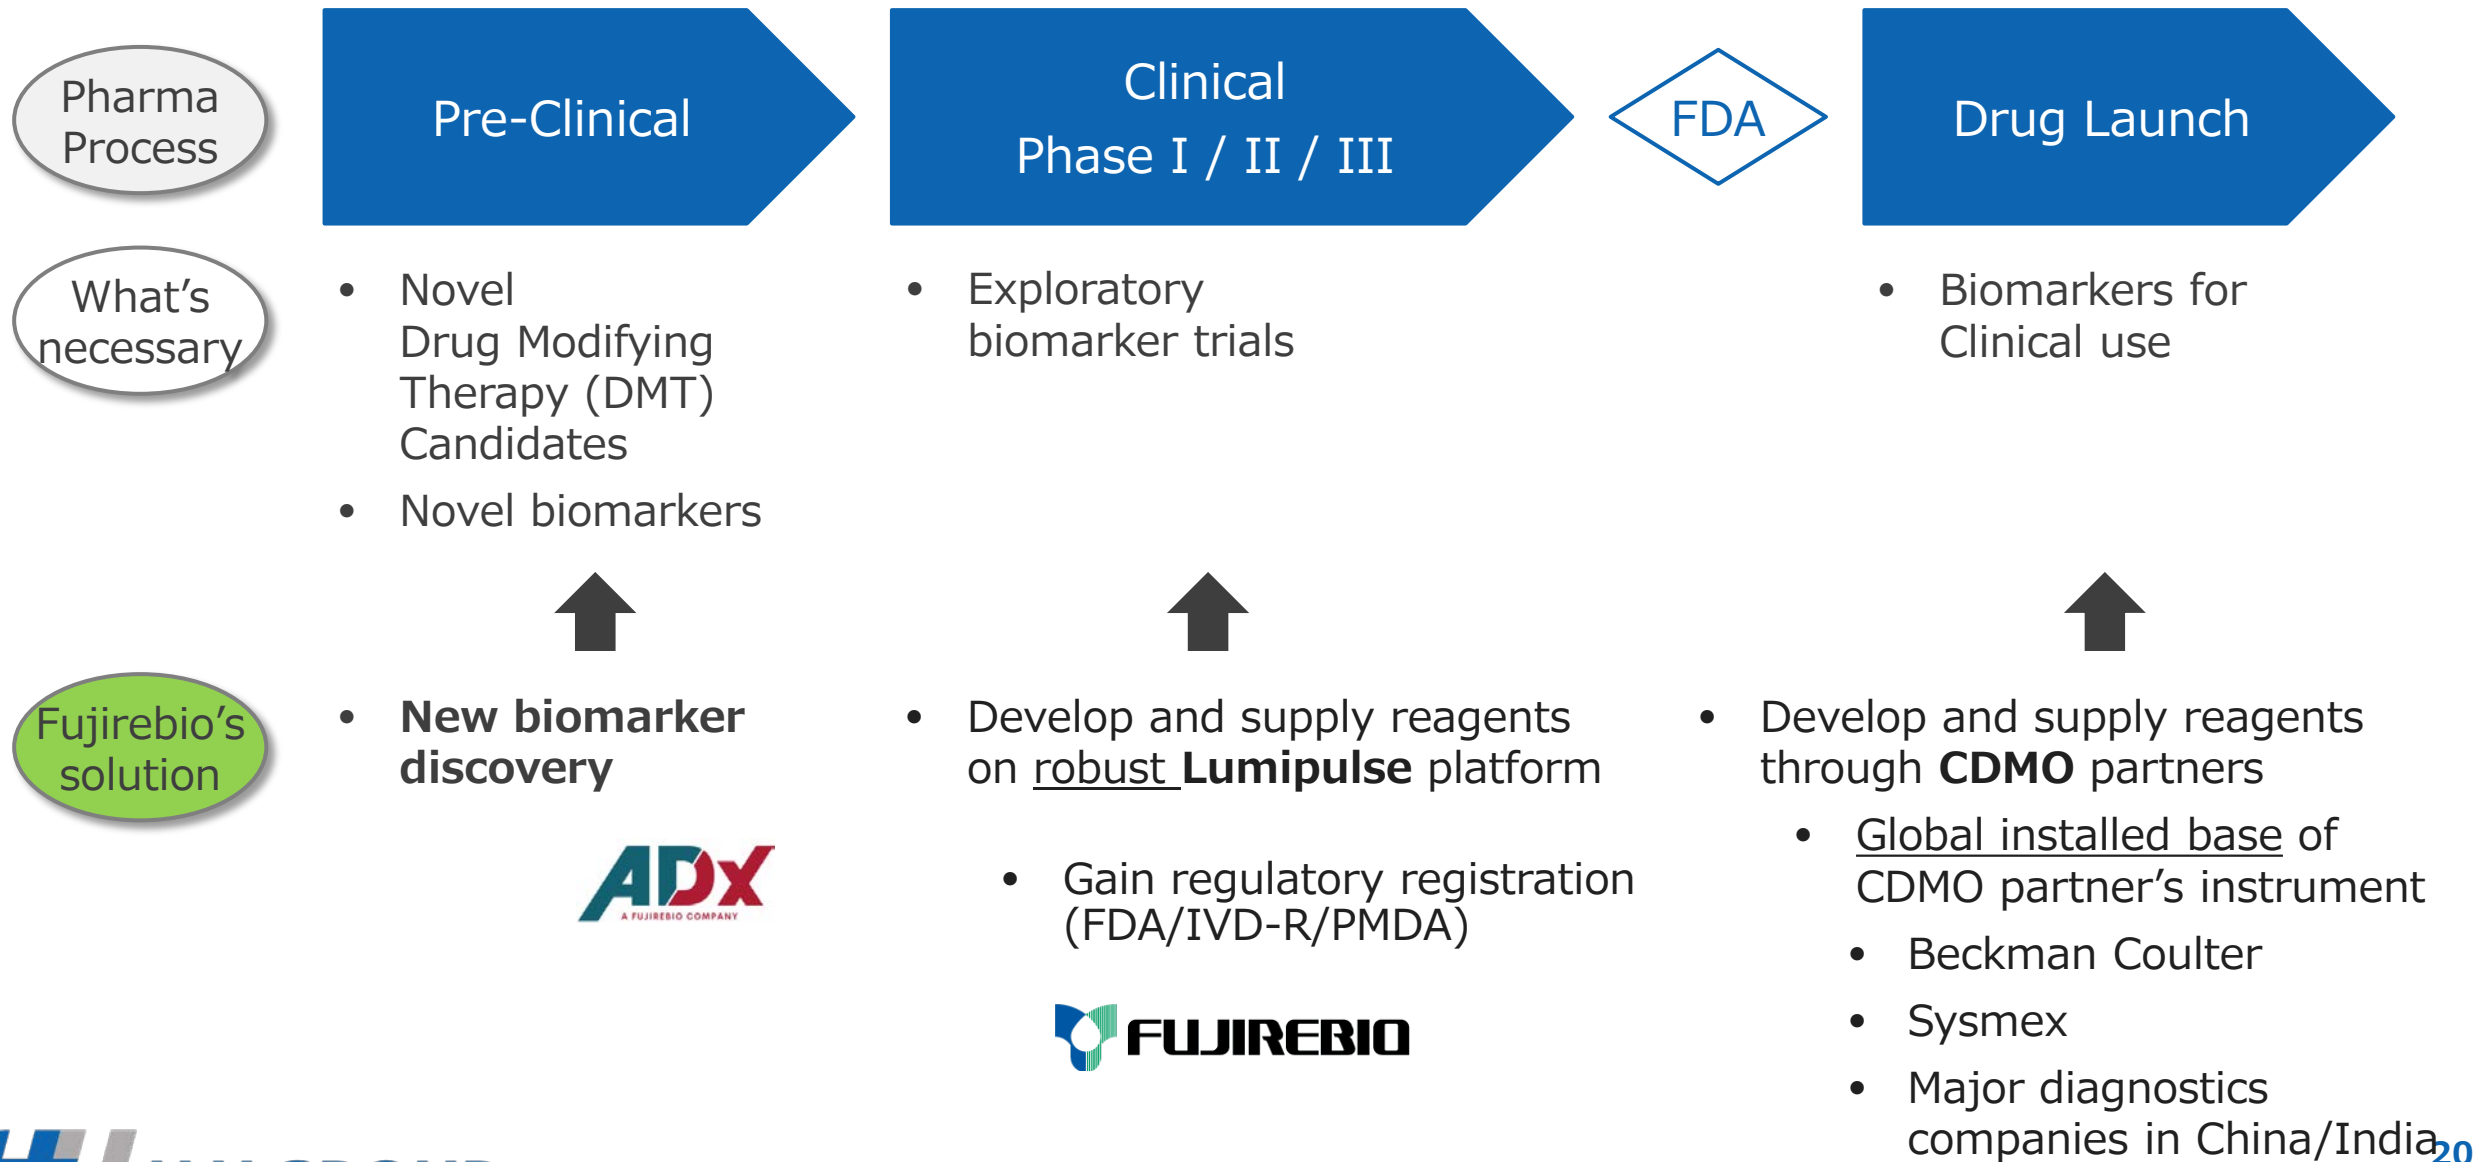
Pharma Process

Pre-Clinical

Clinical
Phase I / II / III

FDA

Drug Launch

What's necessary

- Novel Drug Modifying Therapy (DMT) Candidates
- Novel biomarkers

- Exploratory biomarker trials

- Biomarkers for Clinical use

Fujirebio's solution

- **New biomarker discovery**

ADx
A FUJIREBIO COMPANY

- Develop and supply reagents on robust **Lumipulse** platform
  - Gain regulatory registration (FDA/IVD-R/PMDA)

FUJIREBIO

- Develop and supply reagents through **CDMO** partners
  - Global installed base of CDMO partner's instrument
    - Beckman Coulter
    - Sysmex
    - Major diagnostics companies in China/India

20